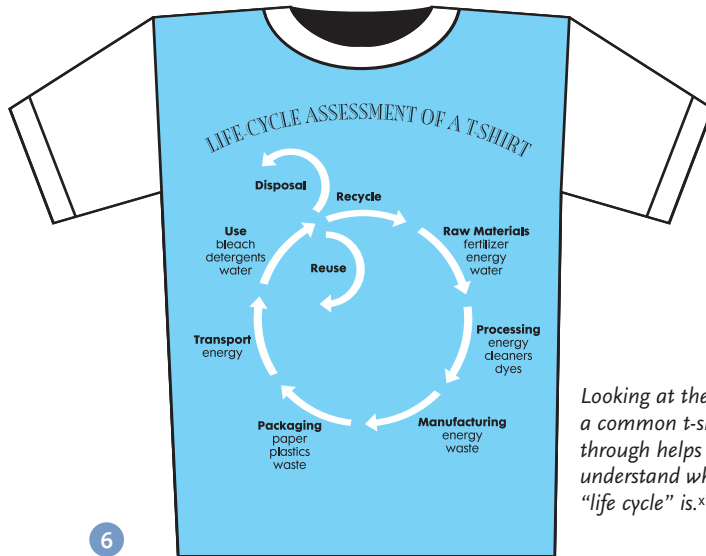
LIFE-CYCLE ASSESSMENT OF A T-SHIRT

Disposal

Recycle

Raw Materials
fertilizer
energy
water

Reuse

Use
bleach
detergents
water

Processing
energy
cleaners
dyes

Transport
energy

Manufacturing
energy
waste

Packaging
paper
plastics
waste

Looking at the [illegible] a common t-s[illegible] through helps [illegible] understand wh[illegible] "life cycle" is.$^{x}$

6